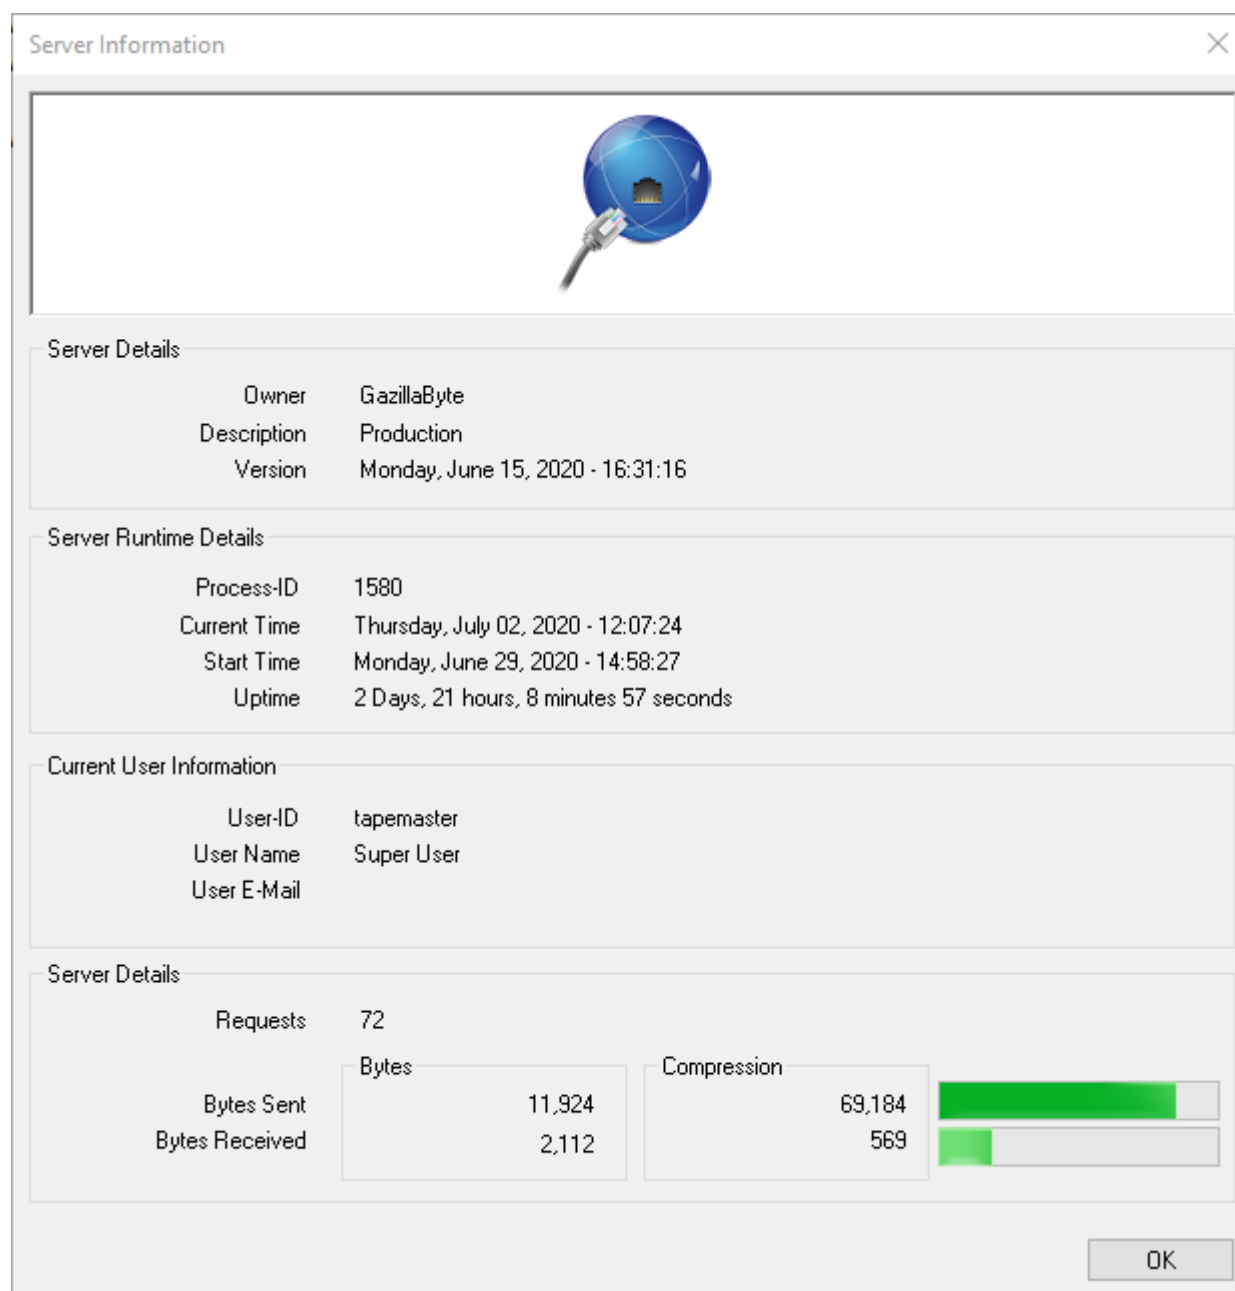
Server Information

Server Details

Owner GazillaByte
Description Production
Version Monday, June 15, 2020 - 16:31:16

Server Runtime Details

Process-ID 1580
Current Time Thursday, July 02, 2020 - 12:07:24
Start Time Monday, June 29, 2020 - 14:58:27
Uptime 2 Days, 21 hours, 8 minutes 57 seconds

Current User Information

User-ID tapemaster
User Name Super User
User E-Mail

Server Details

Requests 72

| | Bytes | Compression |
|---|---|---|
| Bytes Sent | 11,924 | 69,184 |
| Bytes Received | 2,112 | 569 |

OK